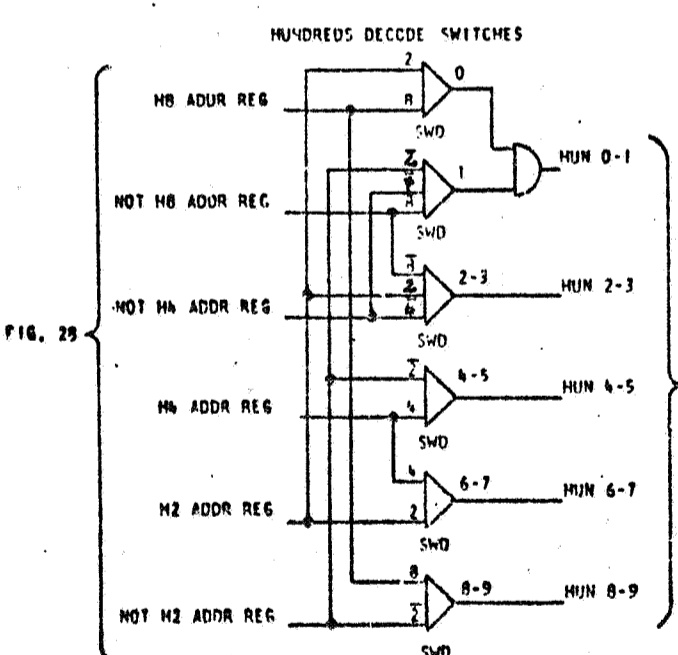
HUNDREDS DECODE SWITCHES

FIG. 29

H8 ADDR REG

NOT H8 ADDR REG

NOT H4 ADDR REG

H4 ADDR REG

H2 ADDR REG

NOT H2 ADDR REG

2
8
0
SWD

$\overline{2}$
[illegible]
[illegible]
1
SWD

$\overline{4}$
$\overline{2}$
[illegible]
2-3
SWD

$\overline{2}$
4
4-5
SWD

4
2
6-7
SWD

8
$\overline{2}$
8-9
SWD

HUN 0-1

HUN 2-3

HUN 4-5

HUN 6-7

HUN 8-9